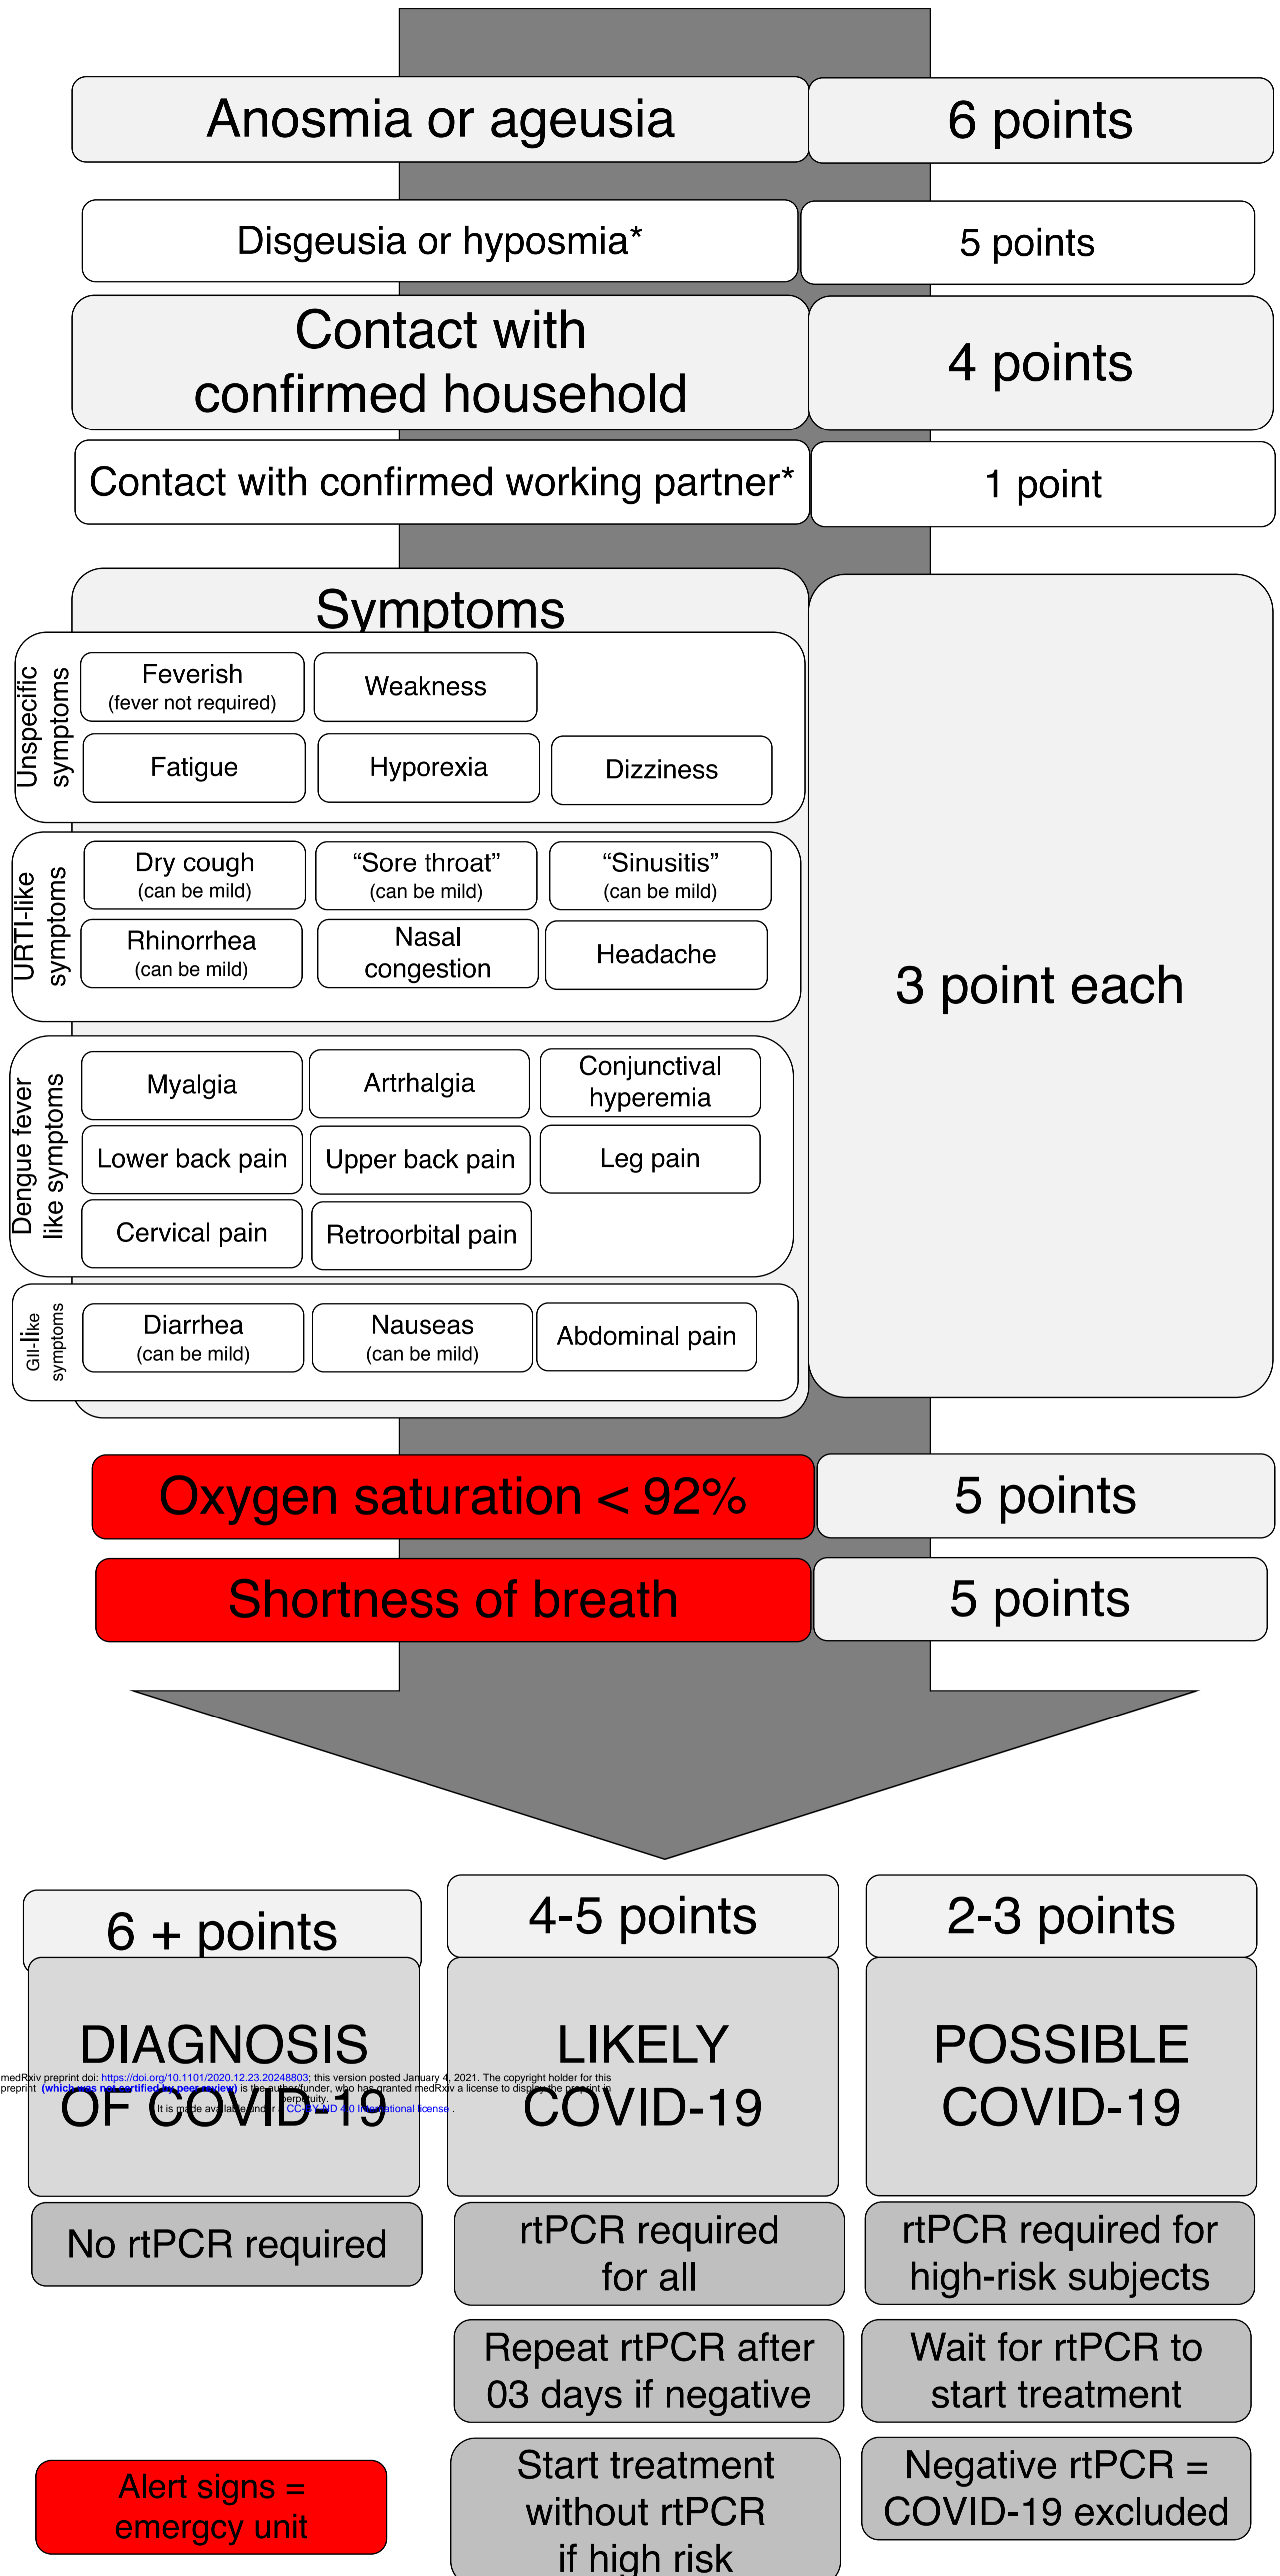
Anosmia or ageusia

6 points

Disgeusia or hyposmia*

5 points

Contact with confirmed household

4 points

Contact with confirmed working partner*

1 point

Symptoms

Unspecific symptoms

Feverish (fever not required)

Weakness

Fatigue

Hyporexia

Dizziness

URTI-like symptoms

Dry cough (can be mild)

“Sore throat” (can be mild)

“Sinusitis” (can be mild)

Rhinorrhea (can be mild)

Nasal congestion

Headache

Dengue fever like symptoms

Myalgia

Artrhalgia

Conjunctival hyperemia

Lower back pain

Upper back pain

Leg pain

Cervical pain

Retroorbital pain

GII-like symptoms

Diarrhea (can be mild)

Nauseas (can be mild)

Abdominal pain

3 point each

Oxygen saturation < 92%

5 points

Shortness of breath

5 points

6 + points

DIAGNOSIS OF COVID-19

medRxiv preprint doi: https://doi.org/10.1101/2020.12.23.20248803; this version posted January 4, 2021. The copyright holder for this preprint (which was not certified by peer review) is the author/funder, who has granted medRxiv a license to display the preprint in perpetuity. It is made available under a CC-BY-ND 4.0 International license .

No rtPCR required

4-5 points

LIKELY COVID-19

rtPCR required for all

Repeat rtPCR after 03 days if negative

Start treatment without rtPCR if high risk

2-3 points

POSSIBLE COVID-19

rtPCR required for high-risk subjects

Wait for rtPCR to start treatment

Negative rtPCR = COVID-19 excluded

Alert signs = emergcy unit